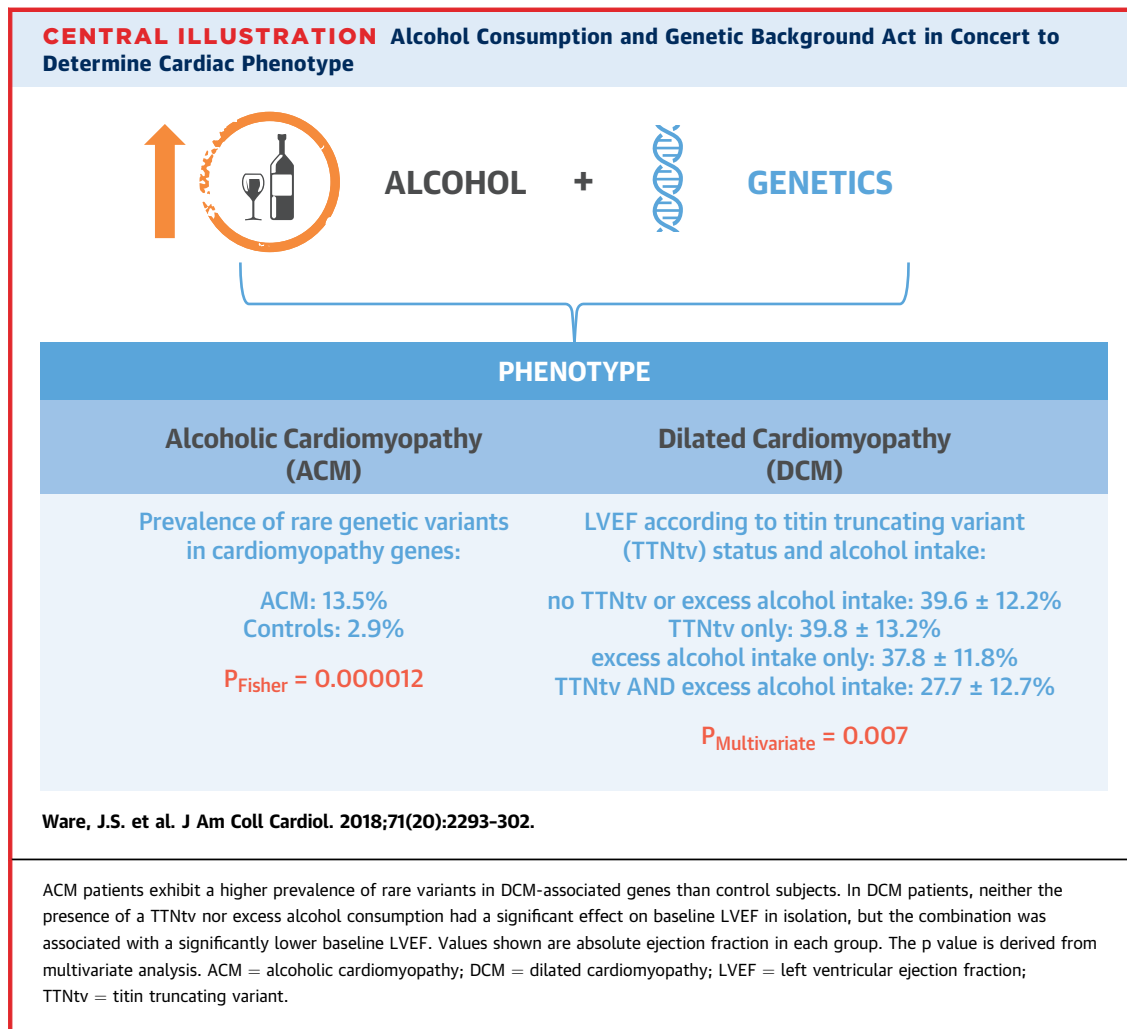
CENTRAL ILLUSTRATION Alcohol Consumption and Genetic Background Act in Concert to Determine Cardiac Phenotype

ALCOHOL + GENETICS

PHENOTYPE

| Alcoholic Cardiomyopathy (ACM) | Dilated Cardiomyopathy (DCM) |
|---|---|
| Prevalence of rare genetic variants in cardiomyopathy genes: | LVEF according to titin truncating variant (TTNtv) status and alcohol intake: |
| ACM: 13.5% Controls: 2.9% | no TTNtv or excess alcohol intake: 39.6 ± 12.2% TTNtv only: 39.8 ± 13.2% excess alcohol intake only: 37.8 ± 11.8% TTNtv AND excess alcohol intake: 27.7 ± 12.7% |
| $P_{Fisher}$ = 0.000012 | $P_{Multivariate}$ = 0.007 |

Ware, J.S. et al. J Am Coll Cardiol. 2018;71(20):2293-302.

ACM patients exhibit a higher prevalence of rare variants in DCM-associated genes than control subjects. In DCM patients, neither the presence of a TTNtv nor excess alcohol consumption had a significant effect on baseline LVEF in isolation, but the combination was associated with a significantly lower baseline LVEF. Values shown are absolute ejection fraction in each group. The p value is derived from multivariate analysis. ACM = alcoholic cardiomyopathy; DCM = dilated cardiomyopathy; LVEF = left ventricular ejection fraction; TTNtv = titin truncating variant.